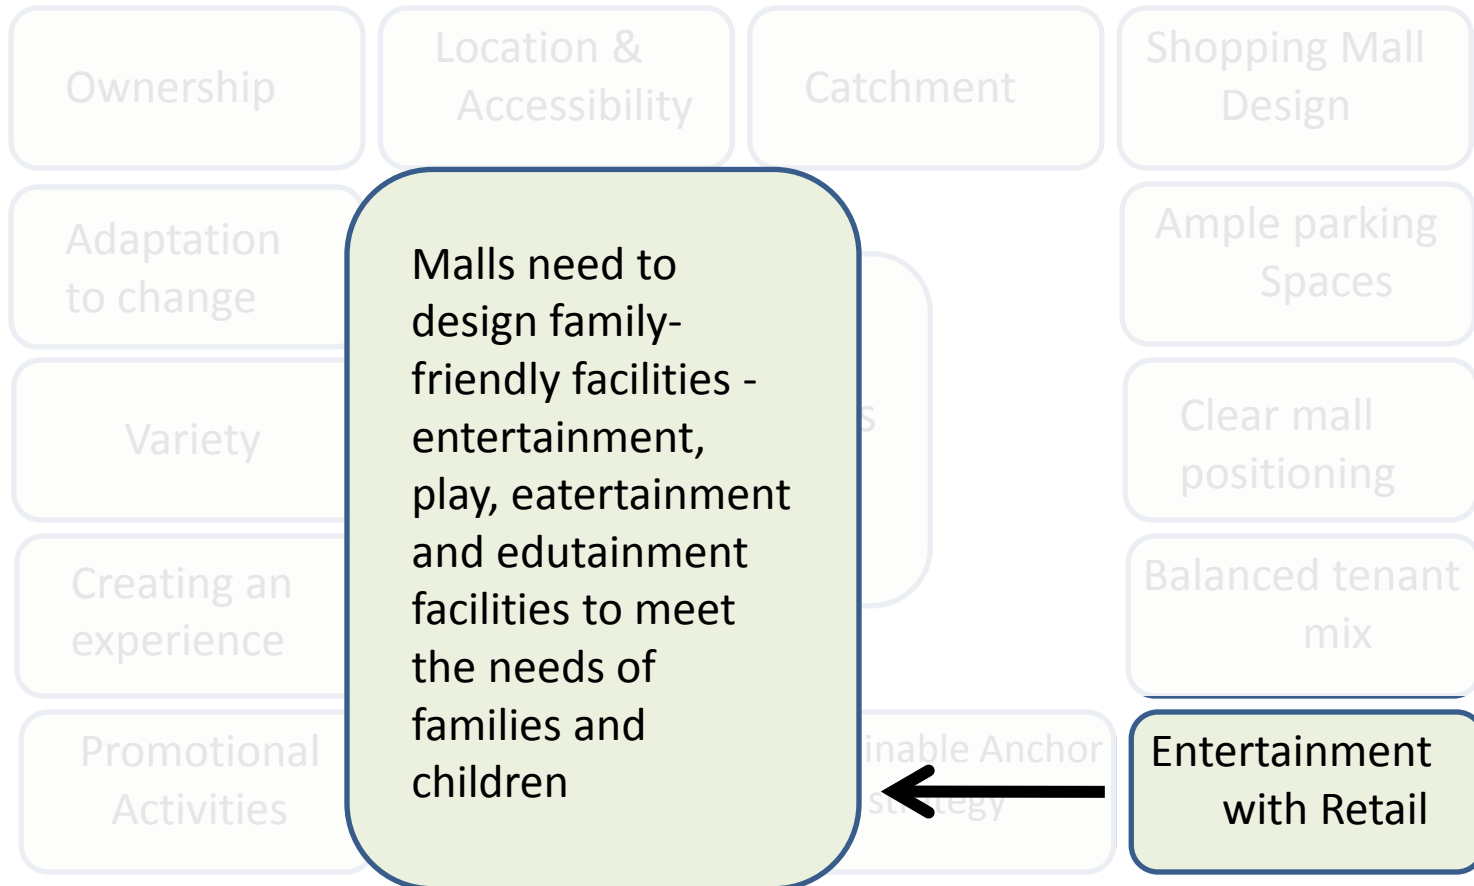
Ownership

Location & Accessibility

Catchment

Shopping Mall Design

Adaptation to change

Ample parking Spaces

Variety

Clear mall positioning

Creating an experience

Balanced tenant mix

Promotional Activities

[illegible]inable Anchor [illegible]

Malls need to design family-friendly facilities - entertainment, play, eatertainment and edutainment facilities to meet the needs of families and children

Entertainment with Retail